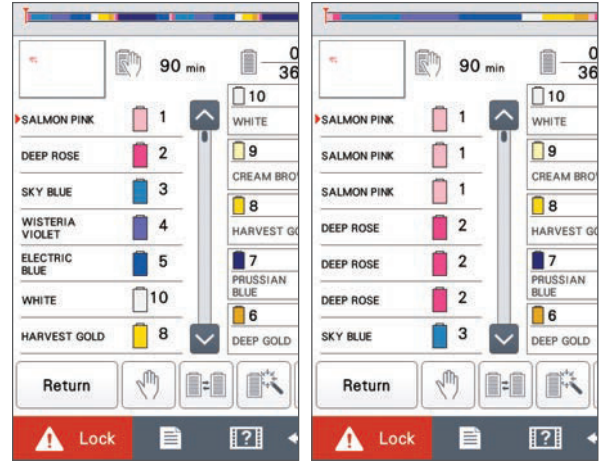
90 min
0
36
SALMON PINK 1
DEEP ROSE 2
SKY BLUE 3
WISTERIA VIOLET 4
ELECTRIC BLUE 5
WHITE 10
HARVEST GOLD 8
10 WHITE
9 CREAM BRO
8 HARVEST G
7 PRUSSIAN BLUE
6 DEEP GOLD
Return
Lock
[?]

90 min
0
36
SALMON PINK 1
SALMON PINK 1
SALMON PINK 1
DEEP ROSE 2
DEEP ROSE 2
DEEP ROSE 2
SKY BLUE 3
10 WHITE
9 CREAM BRO
8 HARVEST G
7 PRUSSIAN BLUE
6 DEEP GOLD
Return
Lock
[?]